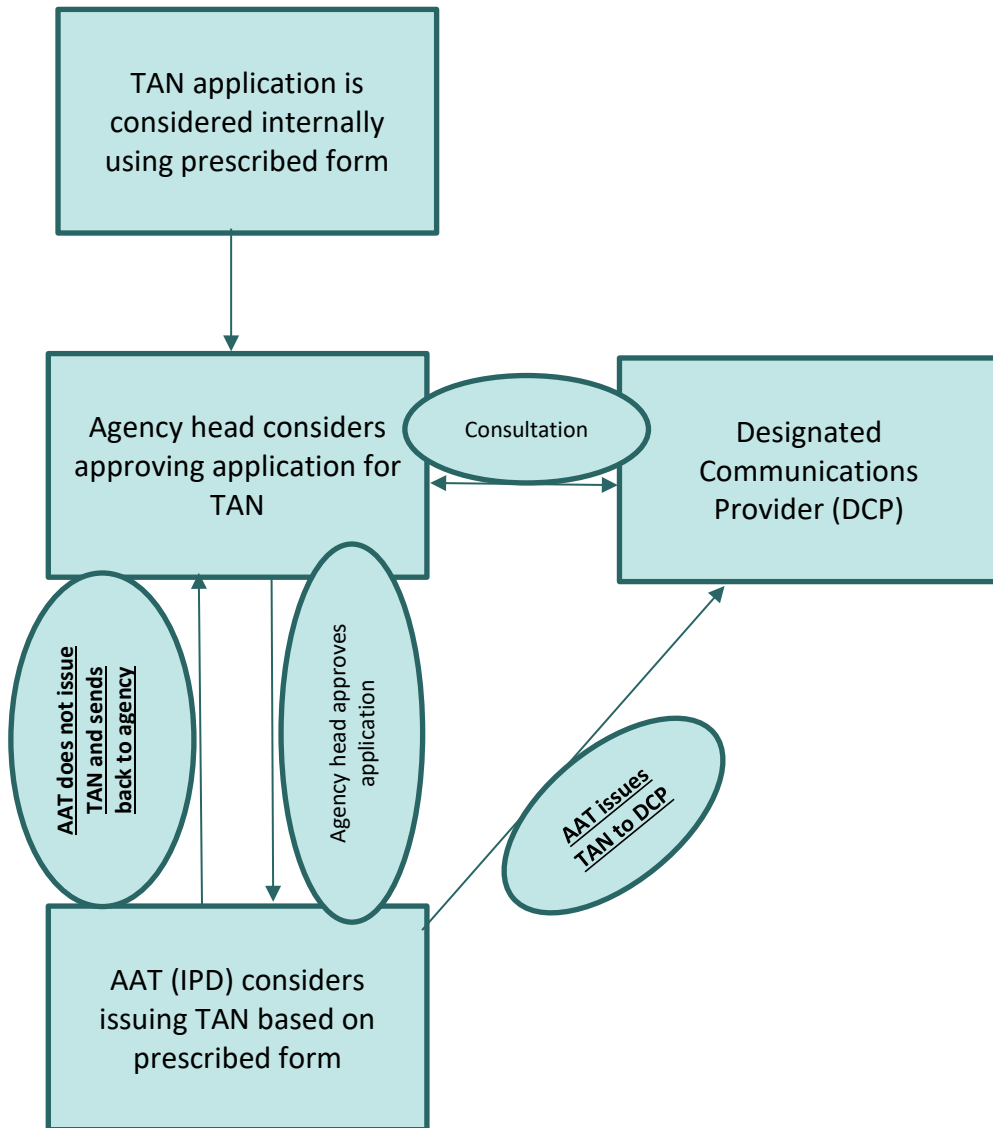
TAN application is considered internally using prescribed form

Agency head considers approving application for TAN

Consultation

Designated Communications Provider (DCP)

AAT does not issue TAN and sends back to agency

Agency head approves application

AAT issues TAN to DCP

AAT (IPD) considers issuing TAN based on prescribed form